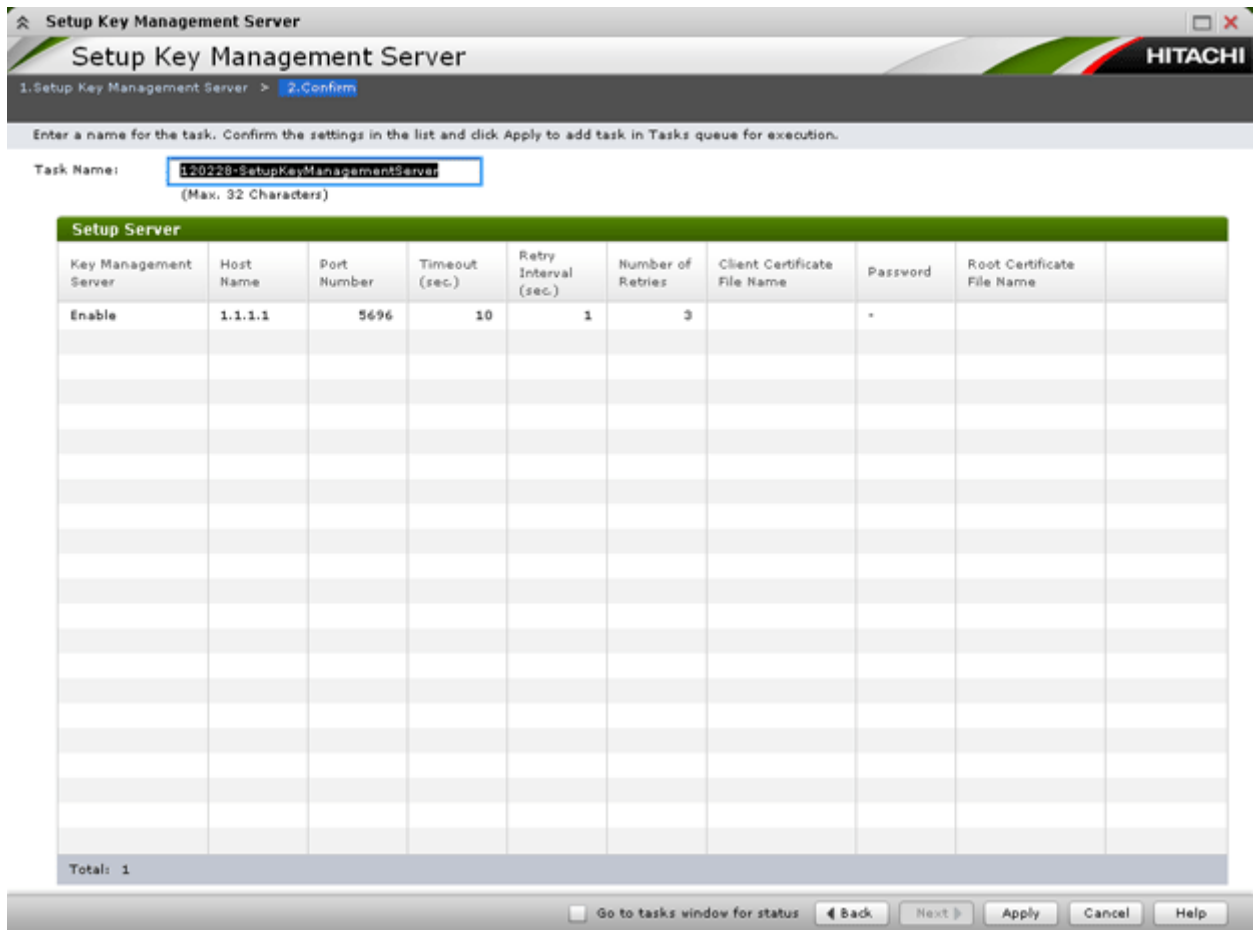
Setup Key Management Server

Setup Key Management Server

HITACHI

1.Setup Key Management Server > 2.Confirm

Enter a name for the task. Confirm the settings in the list and click Apply to add task in Tasks queue for execution.

Task Name: 120228-SetupKeyManagementServer
(Max. 32 Characters)

Setup Server

| Key Management Server | Host Name | Port Number | Timeout (sec.) | Retry Interval (sec.) | Number of Retries | Client Certificate File Name | Password | Root Certificate File Name |
|---|---|---|---|---|---|---|---|---|
| Enable | 1.1.1.1 | 5696 | 10 | 1 | 3 | | - | |

Total: 1

Go to tasks window for status

◀ Back

Next ▶

Apply

Cancel

Help